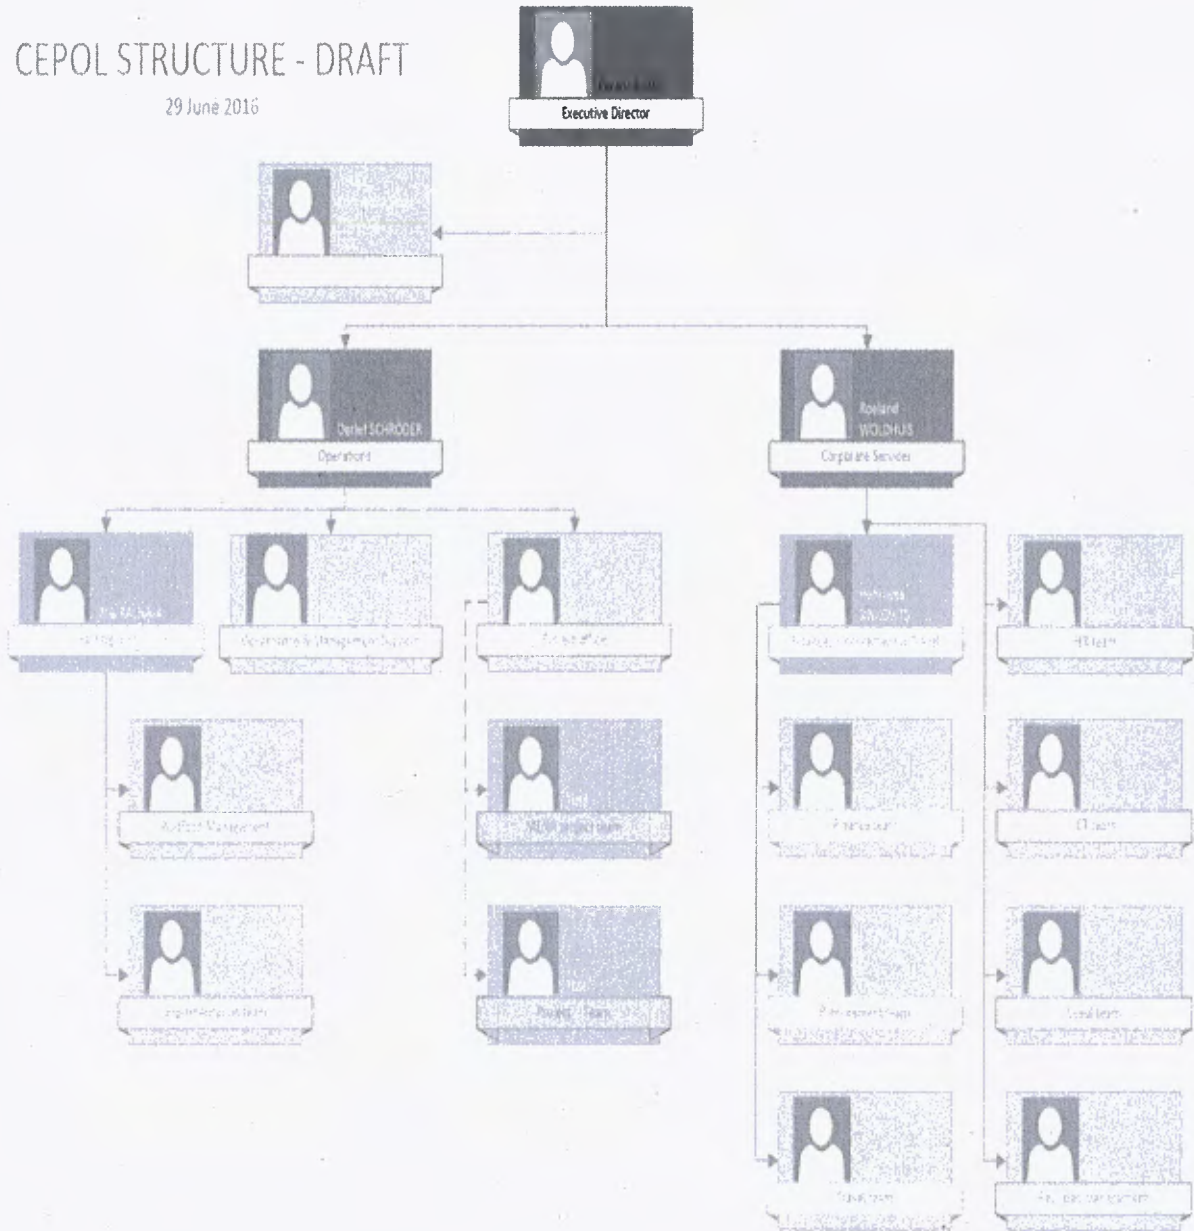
CEPOL STRUCTURE - DRAFT

29 June 2016

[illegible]

Executive Director

Detlef SCHRÖDER

Operations

Roeland WOLDHUIS

Corporate Services

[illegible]

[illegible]

Governance & Management Support

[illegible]

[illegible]

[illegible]

HR team

Portfolio Management

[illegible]

Finance team

ICT team

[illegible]

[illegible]

Procurement team

Legal team

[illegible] Team

Travel team

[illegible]